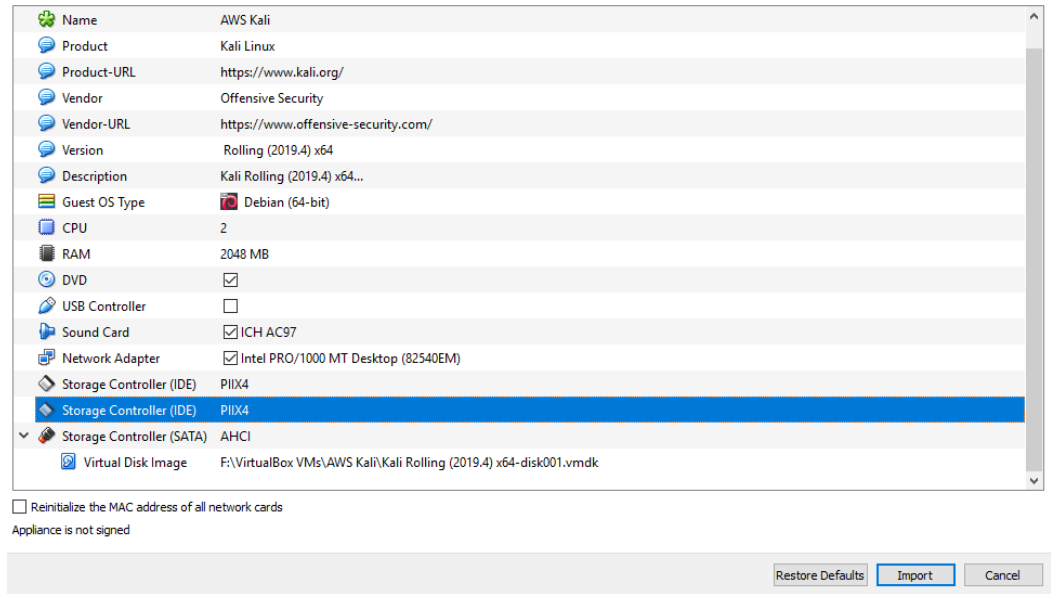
| | |
|---|---|
| Name | AWS Kali |
| Product | Kali Linux |
| Product-URL | https://www.kali.org/ |
| Vendor | Offensive Security |
| Vendor-URL | https://www.offensive-security.com/ |
| Version | Rolling (2019.4) x64 |
| Description | Kali Rolling (2019.4) x64... |
| Guest OS Type | Debian (64-bit) |
| CPU | 2 |
| RAM | 2048 MB |
| DVD | ☑ |
| USB Controller | ☐ |
| Sound Card | ☑ ICH AC97 |
| Network Adapter | ☑ Intel PRO/1000 MT Desktop (82540EM) |
| Storage Controller (IDE) | PIIX4 |
| Storage Controller (IDE) | PIIX4 |
| Storage Controller (SATA) | AHCI |
| Virtual Disk Image | F:\VirtualBox VMs\AWS Kali\Kali Rolling (2019.4) x64-disk001.vmdk |

☐ Reinitialize the MAC address of all network cards

Appliance is not signed

Restore Defaults Import Cancel